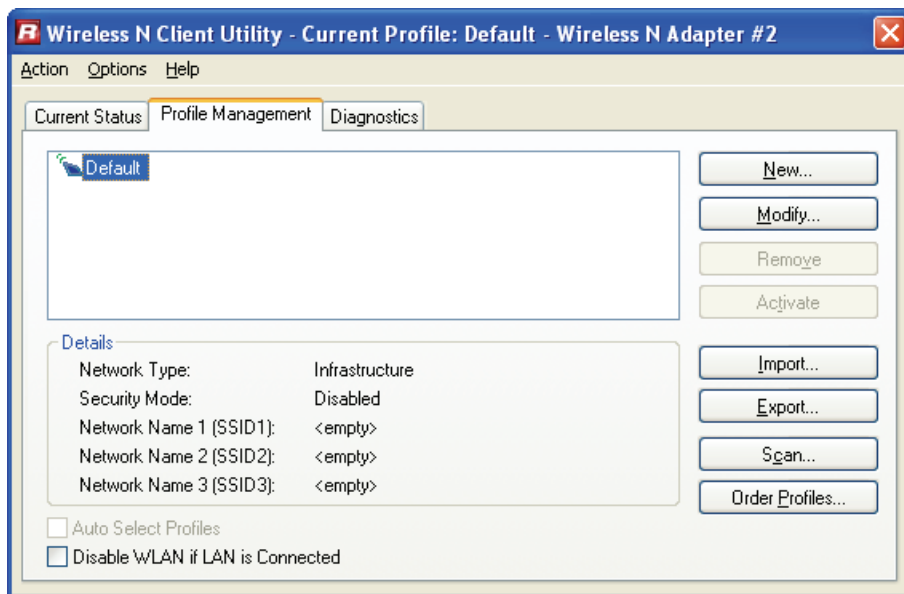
Wireless N Client Utility - Current Profile: Default - Wireless N Adapter #2

Action Options Help

Current Status | Profile Management | Diagnostics

Default

New...
Modify...
Remove
Activate

Details
Network Type: Infrastructure
Security Mode: Disabled
Network Name 1 (SSID1): <empty>
Network Name 2 (SSID2): <empty>
Network Name 3 (SSID3): <empty>

Import...
Export...
Scan...
Order Profiles...

Auto Select Profiles
Disable WLAN if LAN is Connected